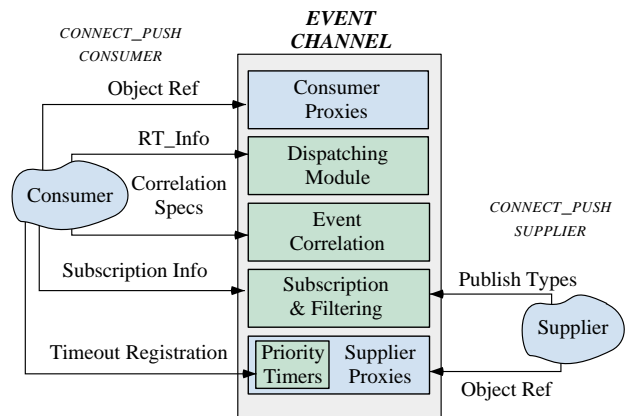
CONNECT_PUSH CONSUMER

EVENT CHANNEL

Object Ref

Consumer Proxies

RT_Info

Dispatching Module

Consumer

Correlation Specs

Event Correlation

CONNECT_PUSH SUPPLIER

Subscription Info

Subscription & Filtering

Publish Types

Supplier

Timeout Registration

Priority Timers

Supplier Proxies

Object Ref